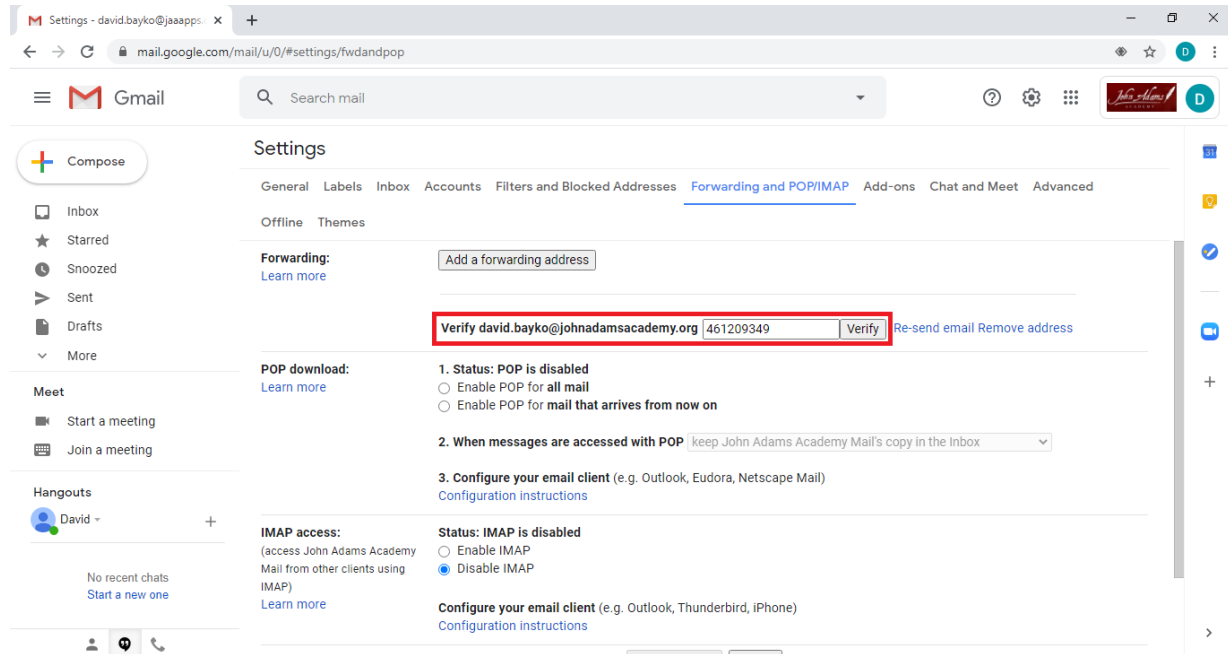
Settings - david.bayko@jaaapps.

mail.google.com/mail/u/0/#settings/fwdandpop

Gmail

Search mail

John Adams ACADEMY

D

Compose

Inbox
Starred
Snoozed
Sent
Drafts
More

Meet
Start a meeting
Join a meeting

Hangouts
David

No recent chats
Start a new one

Settings

General Labels Inbox Accounts Filters and Blocked Addresses Forwarding and POP/IMAP Add-ons Chat and Meet Advanced Offline Themes

Forwarding:
Learn more

Add a forwarding address

Verify david.bayko@johnadamsacademy.org 461209349 Verify Re-send email Remove address

POP download:
Learn more

1. Status: POP is disabled
Enable POP for all mail
Enable POP for mail that arrives from now on

2. When messages are accessed with POP keep John Adams Academy Mail's copy in the Inbox

3. Configure your email client (e.g. Outlook, Eudora, Netscape Mail)
Configuration instructions

IMAP access:
(access John Adams Academy Mail from other clients using IMAP)
Learn more

Status: IMAP is disabled
Enable IMAP
Disable IMAP

Configure your email client (e.g. Outlook, Thunderbird, iPhone)
Configuration instructions